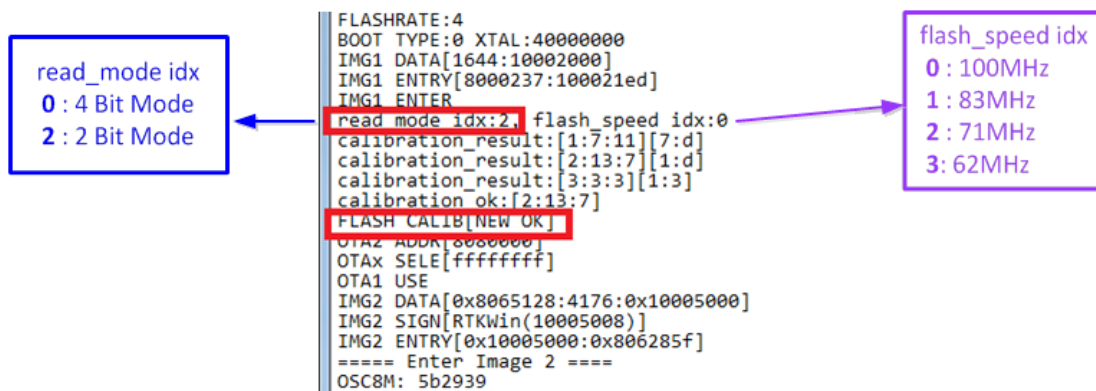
read_mode idx
0 : 4 Bit Mode
2 : 2 Bit Mode

FLASHRATE:4
BOOT TYPE:0 XTAL:40000000
IMG1 DATA[1644:10002000]
IMG1 ENTRY[8000237:100021ed]
IMG1 ENTER
read_mode_idx:2, flash_speed idx:0
calibration_result:[1:7:11][7:d]
calibration_result:[2:13:7][1:d]
calibration_result:[3:3:3][1:3]
calibration_ok:[2:13:7]
FLASH CALIB[NEW OK]
OTA2 ADDR[8080000]
OTAx SELE[ffffffff]
OTA1 USE
IMG2 DATA[0x8065128:4176:0x10005000]
IMG2 SIGN[RTKWin(10005008)]
IMG2 ENTRY[0x10005000:0x806285f]
===== Enter Image 2 ====
OSC8M: 5b2939

flash_speed idx
0 : 100MHz
1 : 83MHz
2 : 71MHz
3: 62MHz